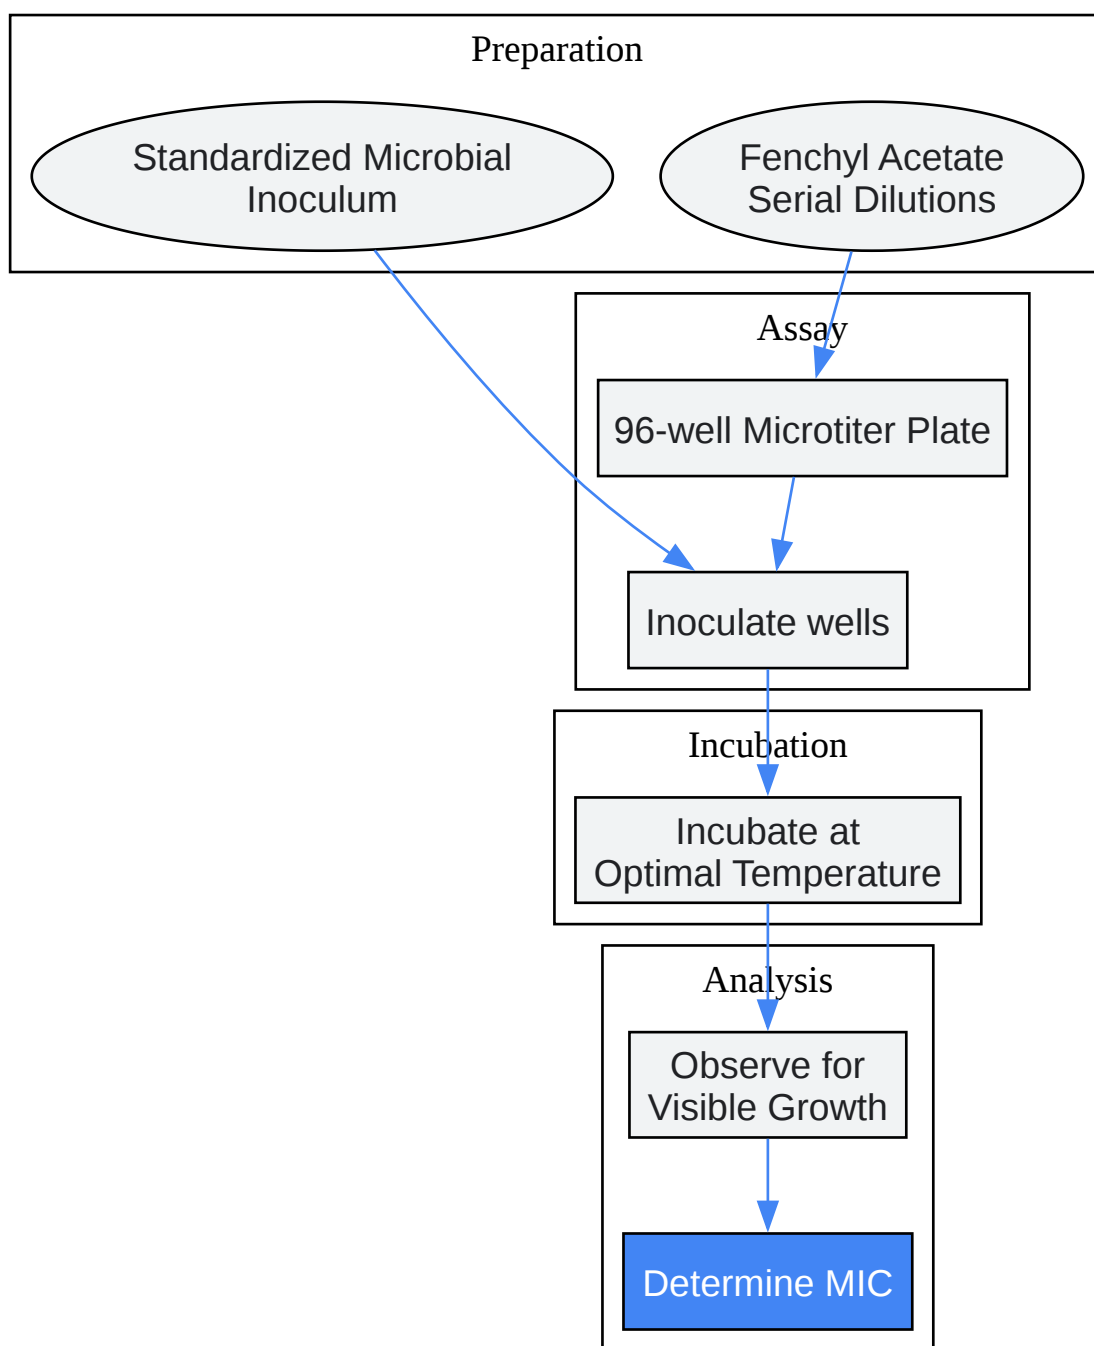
Preparation

Standardized Microbial Inoculum

Fenchyl Acetate Serial Dilutions

Assay

96-well Microtiter Plate

Inoculate wells

Incubation

Incubate at Optimal Temperature

Analysis

Observe for Visible Growth

Determine MIC